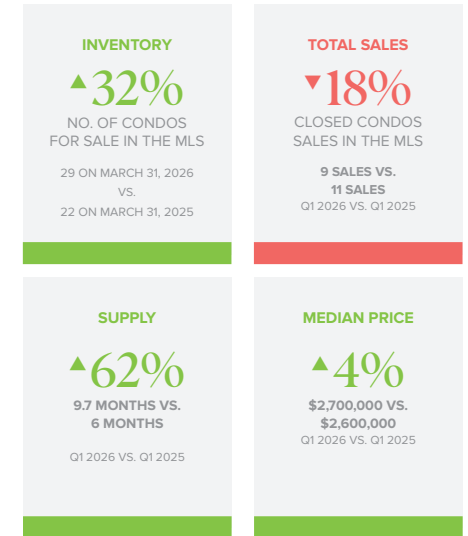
INVENTORY

▲32%

NO. OF CONDOS FOR SALE IN THE MLS

29 ON MARCH 31, 2026
VS.
22 ON MARCH 31, 2025

TOTAL SALES

▼18%

CLOSED CONDOS SALES IN THE MLS

9 SALES VS.
11 SALES
Q1 2026 VS. Q1 2025

SUPPLY

▲62%

9.7 MONTHS VS.
6 MONTHS

Q1 2026 VS. Q1 2025

MEDIAN PRICE

▲4%

$2,700,000 VS.
$2,600,000
Q1 2026 VS. Q1 2025